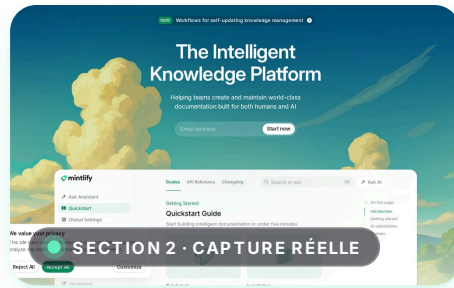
NEW Workflows for self-updating knowledge management

The Intelligent Knowledge Platform

Helping teams create and maintain world-class documentation built for both humans and AI

Email address

Start now

mintlify

Ask Assistant

Quickstart

Global Settings

Guides API Reference Changelog

Search or ask

Ask AI

Getting Started

Quickstart Guide

Start building intelligent documentation in under five minutes

On this page

Introduction

Getting started

AI optimization

We value your privacy

This site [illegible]

analyze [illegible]

Reject All

Accept All

Customize

SECTION 2 · CAPTURE RÉELLE